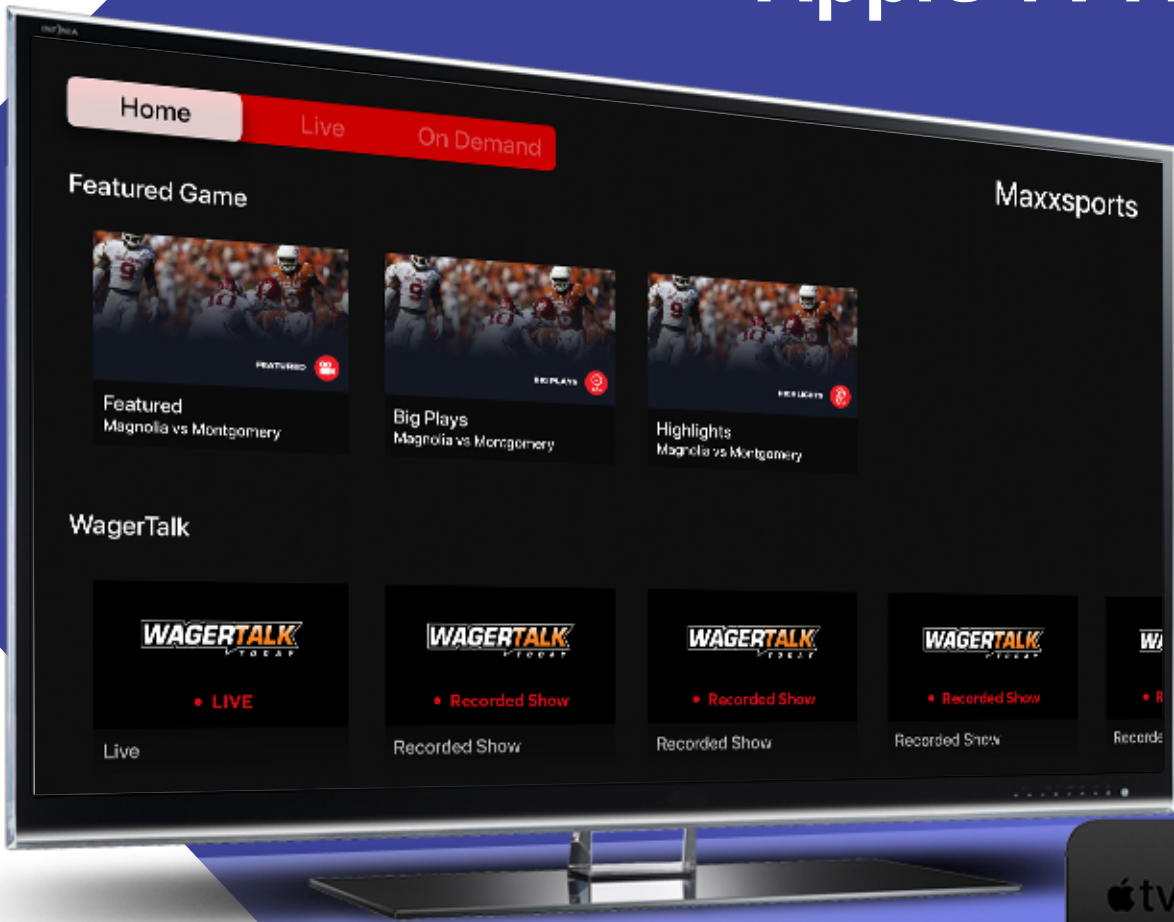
INFINIA

Home Live On Demand

Featured Game

Maxxsports

FEATURED

Featured
Magnolia vs Montgomery

BIG PLAYS

Big Plays
Magnolia vs Montgomery

HIGHLIGHTS

Highlights
Magnolia vs Montgomery

WagerTalk

WAGERTALK TODAY
• LIVE
Live

WAGERTALK TODAY
• Recorded Show
Recorded Show

WAGERTALK TODAY
• Recorded Show
Recorded Show

WAGERTALK TODAY
• Recorded Show
Recorded Show

WA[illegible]
• R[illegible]
Recorde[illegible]

tv